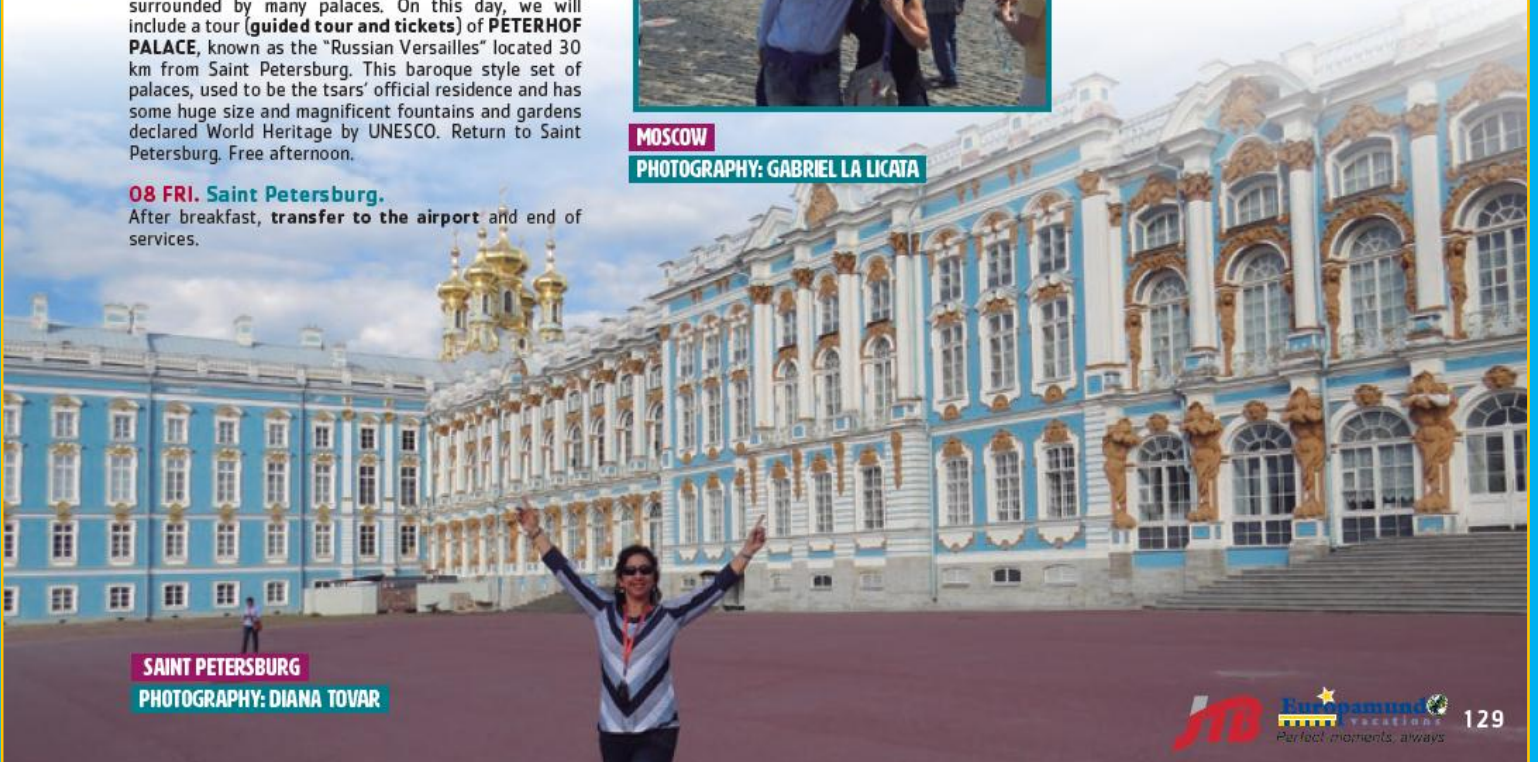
surrounded by many palaces. On this day, we will include a tour (**guided tour and tickets**) of **PETERHOF PALACE**, known as the "Russian Versailles" located 30 km from Saint Petersburg. This baroque style set of palaces, used to be the tsars' official residence and has some huge size and magnificent fountains and gardens declared World Heritage by UNESCO. Return to Saint Petersburg. Free afternoon.

**08 FRI. Saint Petersburg.**
After breakfast, **transfer to the airport** and end of services.

MOSCOW
PHOTOGRAPHY: GABRIEL LA LICATA

SAINT PETERSBURG
PHOTOGRAPHY: DIANA TOVAR

JTB Europamundo vacations Perfect moments, always 129